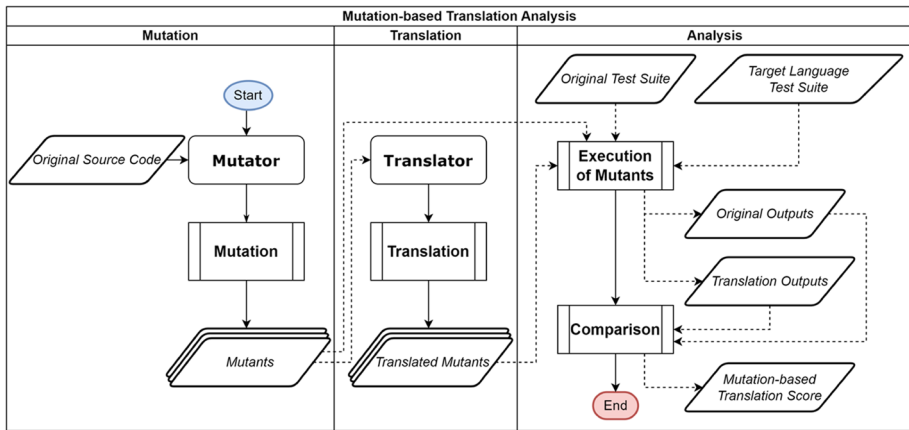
Mutation-based Translation Analysis

Mutation

Translation

Analysis

Start

Original Source Code

Mutator

Mutation

Mutants

Translator

Translation

Translated Mutants

Original Test Suite

Target Language Test Suite

Execution of Mutants

Original Outputs

Translation Outputs

Comparison

Mutation-based Translation Score

End